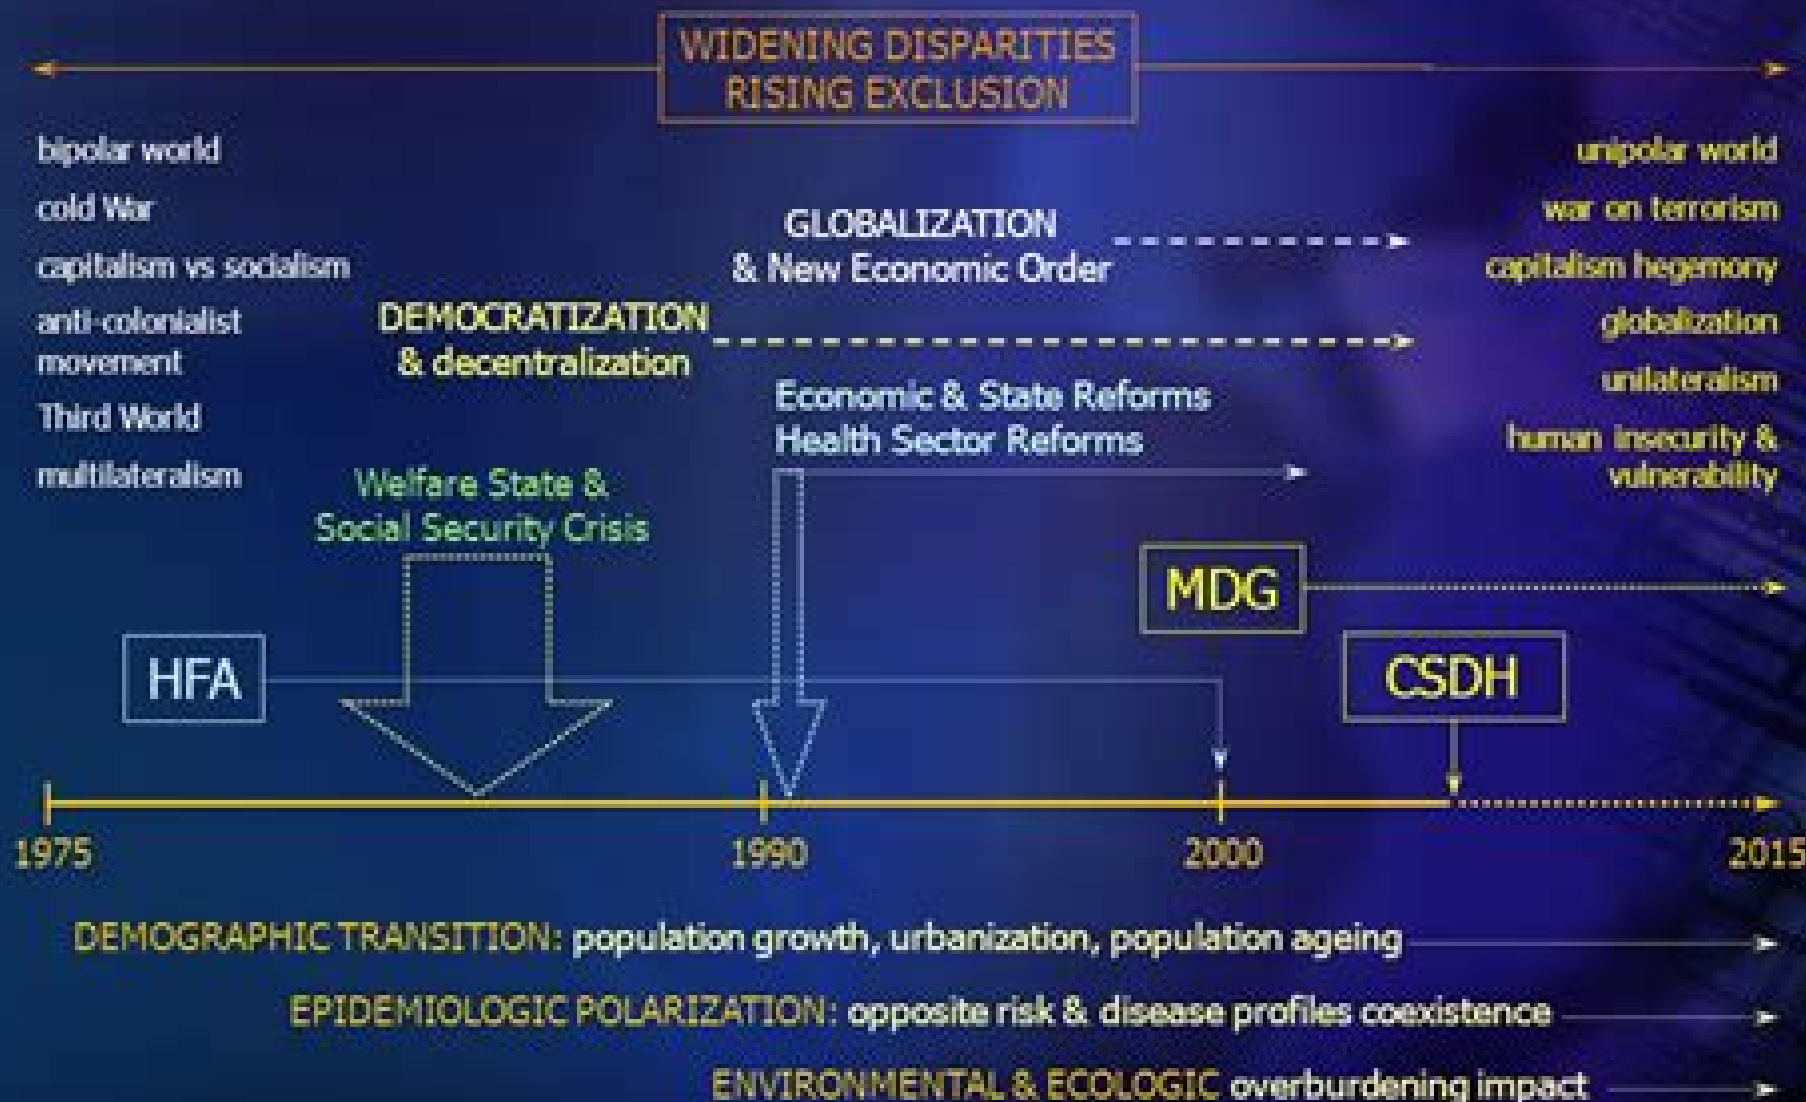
WIDENING DISPARITIES
RISING EXCLUSION

bipolar world
cold War
capitalism vs socialism
anti-colonialist movement
Third World
multilateralism

GLOBALIZATION
& New Economic Order

DEMOCRATIZATION
& decentralization

Economic & State Reforms
Health Sector Reforms

Welfare State &
Social Security Crisis

unipolar world
war on terrorism
capitalism hegemony
globalization
unilateralism
human insecurity & vulnerability

MDG

HFA

CSDH

1975
1990
2000
2015

DEMOGRAPHIC TRANSITION: population growth, urbanization, population ageing

EPIDEMIOLOGIC POLARIZATION: opposite risk & disease profiles coexistence

ENVIRONMENTAL & ECOLOGIC overburdening impact